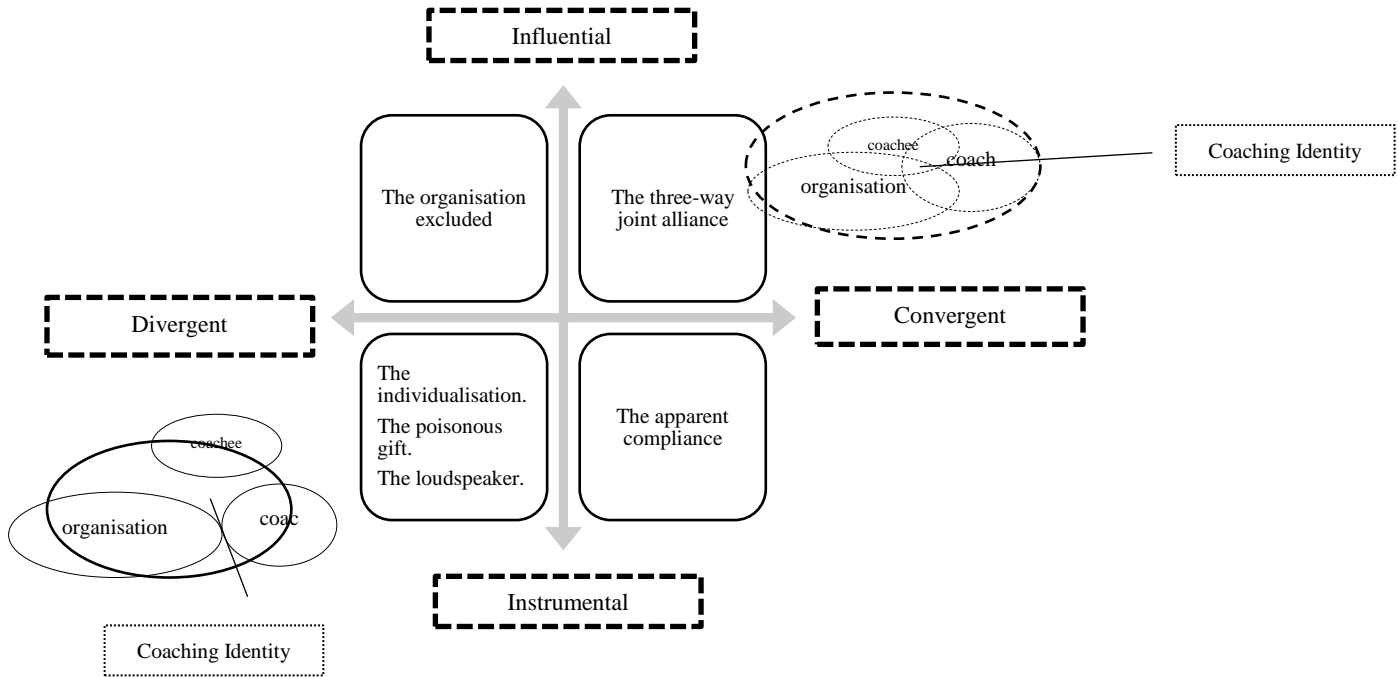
Influential

The organisation excluded

The three-way joint alliance

coachee
coach
organisation

Coaching Identity

Divergent

Convergent

The individualisation.
The poisonous gift.
The loudspeaker.

The apparent compliance

coachee
organisation
coac

Instrumental

Coaching Identity